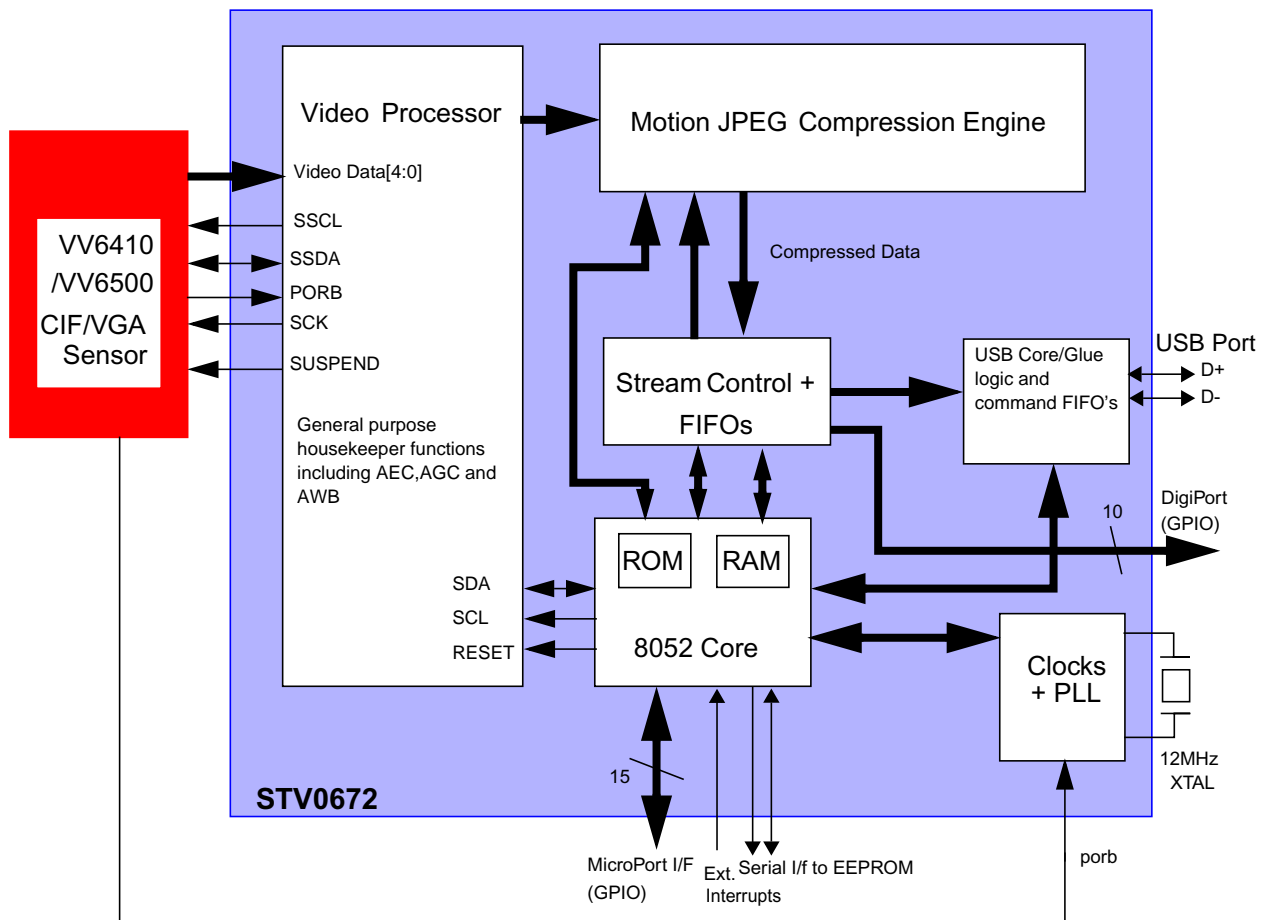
VV6410
/VV6500
CIF/VGA
Sensor

Video Processor

Video Data[4:0]
SSCL
SSDA
PORB
SCK
SUSPEND

General purpose housekeeper functions including AEC,AGC and AWB

SDA
SCL
RESET

Motion JPEG Compression Engine

Compressed Data

Stream Control + FIFOs

USB Core/Glue logic and command FIFO's

USB Port
D+
D-

DigiPort (GPIO)

10

ROM
RAM
8052 Core

Clocks + PLL

12MHz XTAL

15

STV0672

MicroPort I/F (GPIO)
Ext. Interrupts
Serial I/f to EEPROM

porb